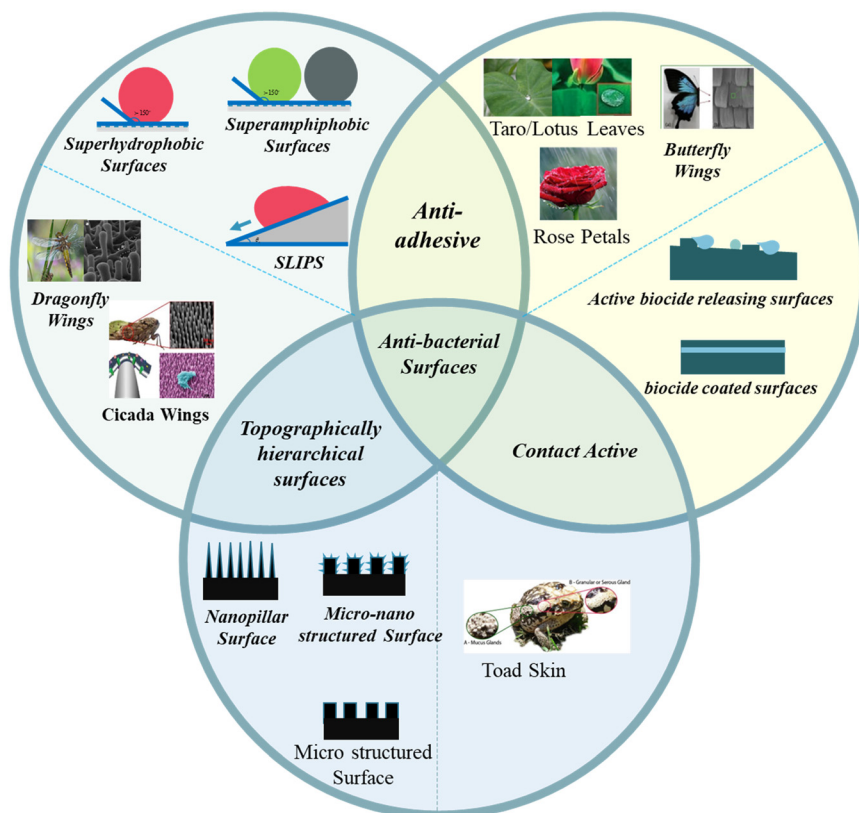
>150°

Superhydrophobic Surfaces

>150°

Superamphiphobic Surfaces

θ

SLIPS

Dragonfly Wings

Cicada Wings

Anti-adhesive

Taro/Lotus Leaves

Butterfly Wings

Rose Petals

Active biocide releasing surfaces

biocide coated surfaces

Anti-bacterial Surfaces

Topographically hierarchical surfaces

Contact Active

Nanopillar Surface

Micro-nano structured Surface

B - Granular or Serous Gland

A - Mucus Glands

Toad Skin

Micro structured Surface